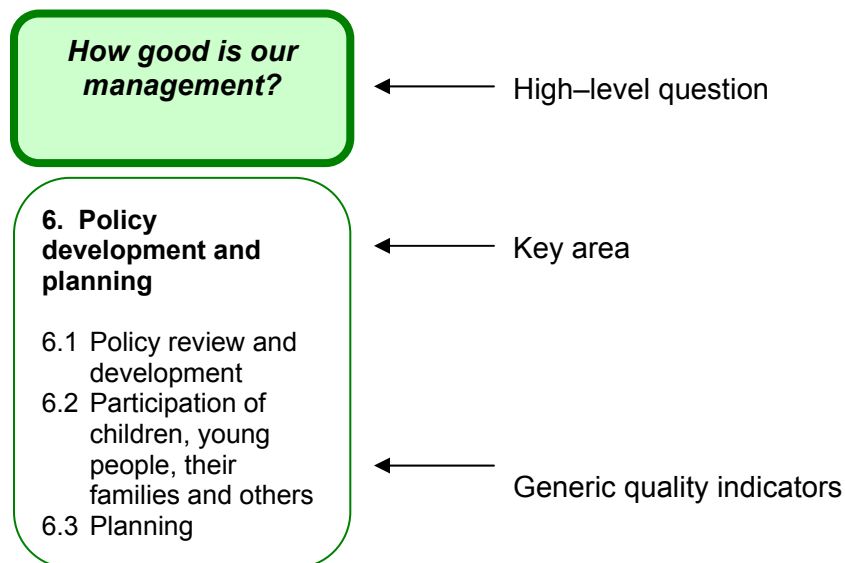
How good is our management?

High–level question

6. Policy development and planning

Key area

6.1 Policy review and development
6.2 Participation of children, young people, their families and others
6.3 Planning

Generic quality indicators